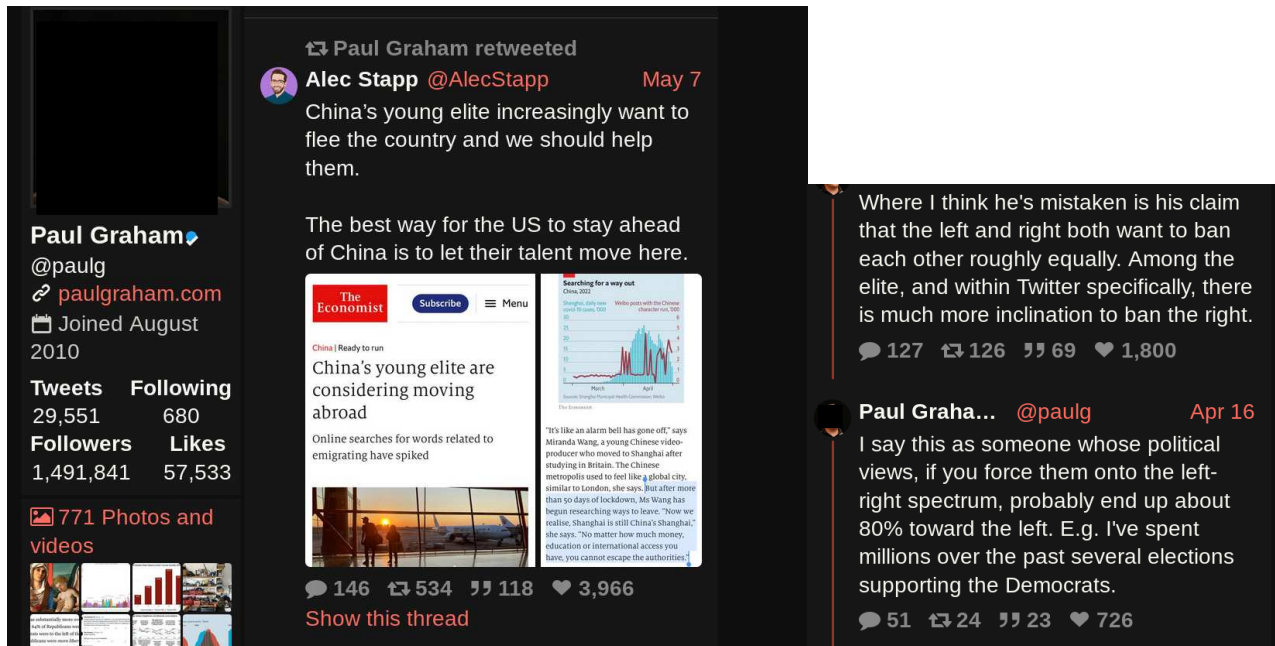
Paul Graham
@paulg
paulgraham.com
Joined August 2010

| Tweets | Following |
|---|---|
| 29,551 | 680 |
| Followers | Likes |
| 1,491,841 | 57,533 |

771 Photos and videos

Paul Graham retweeted
Alec Stapp @AlecStapp May 7
China's young elite increasingly want to flee the country and we should help them.

The best way for the US to stay ahead of China is to let their talent move here.

The Economist
Subscribe
Menu
China | Ready to run
China's young elite are considering moving abroad
Online searches for words related to emigrating have spiked

Searching for a way out
China, 2022
Shanghai, daily new covid-19 cases, '000
Weibo posts with the Chinese character run, '000
March
April
The Economist

"It's like an alarm bell has gone off," says Miranda Wang, a young Chinese video-producer who moved to Shanghai after studying in Britain. The Chinese metropolis used to feel like a global city, similar to London, she says. But after more than 50 days of lockdown, Ms Wang has begun researching ways to leave. "Now we realise, Shanghai is still China's Shanghai," she says. "No matter how much money, education or international access you have, you cannot escape the authorities."

146 534 118 3,966
Show this thread

Where I think he's mistaken is his claim that the left and right both want to ban each other roughly equally. Among the elite, and within Twitter specifically, there is much more inclination to ban the right.
127 126 69 1,800

Paul Graha... @paulg Apr 16
I say this as someone whose political views, if you force them onto the left-right spectrum, probably end up about 80% toward the left. E.g. I've spent millions over the past several elections supporting the Democrats.
51 24 23 726